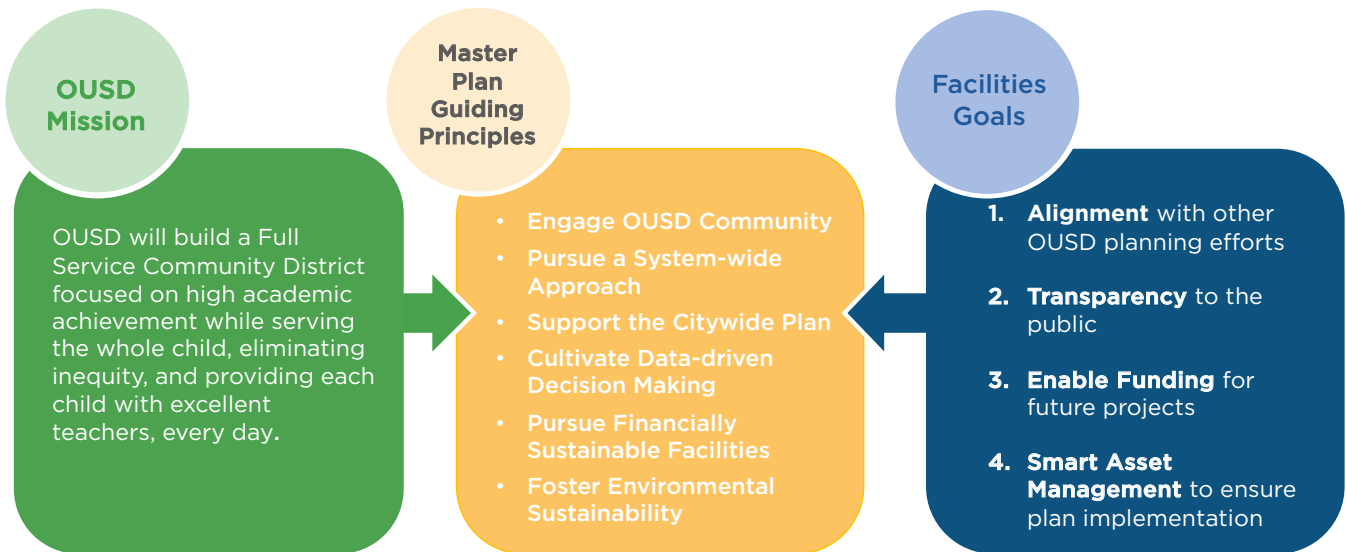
OUSD Mission

OUSD will build a Full Service Community District focused on high academic achievement while serving the whole child, eliminating inequity, and providing each child with excellent teachers, every day.

Master Plan Guiding Principles

- Engage OUSD Community
- Pursue a System-wide Approach
- Support the Citywide Plan
- Cultivate Data-driven Decision Making
- Pursue Financially Sustainable Facilities
- Foster Environmental Sustainability

Facilities Goals

1. Alignment with other OUSD planning efforts

2. Transparency to the public

3. Enable Funding for future projects

4. Smart Asset Management to ensure plan implementation